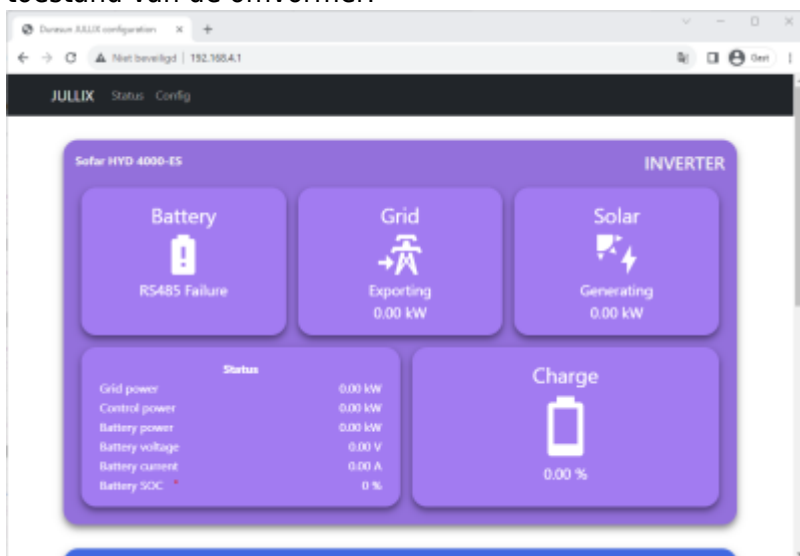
toestand van de omvormer.

Dunasun JULLIX configuration ×  +

Niet beveiligd | 192.168.4.1

Gast

JULLIX Status Config

Sofar HYD 4000-ES

INVERTER

Battery

RS485 Failure

Grid

Exporting

0.00 kW

Solar

Generating

0.00 kW

Status

| | |
|---|---|
| Grid power | 0.00 kW |
| Control power | 0.00 kW |
| Battery power | 0.00 kW |
| Battery voltage | 0.00 V |
| Battery current | 0.00 A |
| Battery SOC | 0 % |

Charge

0.00 %